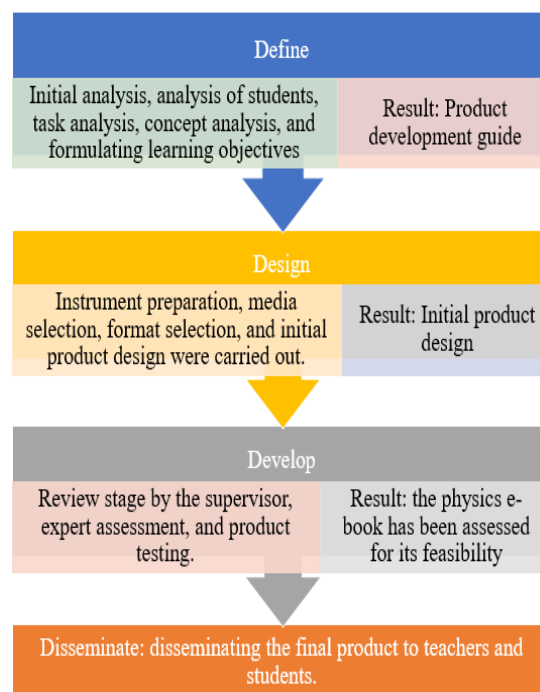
Define

Initial analysis, analysis of students, task analysis, concept analysis, and formulating learning objectives

Result: Product development guide

Design

Instrument preparation, media selection, format selection, and initial product design were carried out.

Result: Initial product design

Develop

Review stage by the supervisor, expert assessment, and product testing.

Result: the physics e-book has been assessed for its feasibility

Disseminate: disseminating the final product to teachers and students.